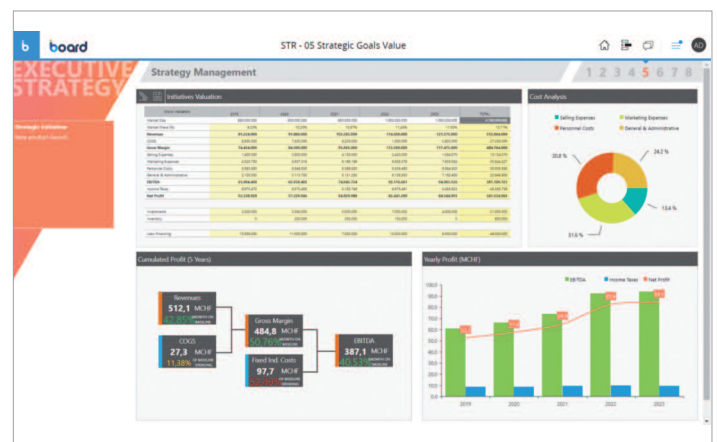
board

STR - 05 Strategic Goals Value

AD

EXECUTIVE STRATEGY

Strategic initiative
New product launch

Strategy Management

1 2 3 4 5 6 7 8

Initiatives Valuation

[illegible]

Cost Analysis

Selling Expenses
Marketing Expenses
Personnel Costs
General & Administrative

30,6 %
24,2 %
13,4 %
31,9 %

Cumulated Profit (5 Years)

Revenues
512,1 MCHF
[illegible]

COGS
27,3 MCHF
11,38%

Gross Margin
484,8 MCHF
50,76%

Fixed Ind. Costs
97,7 MCHF
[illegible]

EBITDA
387,1 MCHF
40,53%

Yearly Profit (MCHF)

EBITDA
Income Taxes
Net Profit

100,0
90,0
80,0
70,0
60,0
50,0
40,0
30,0
20,0
10,0
0,0

2019
2020
2021
2022
2023